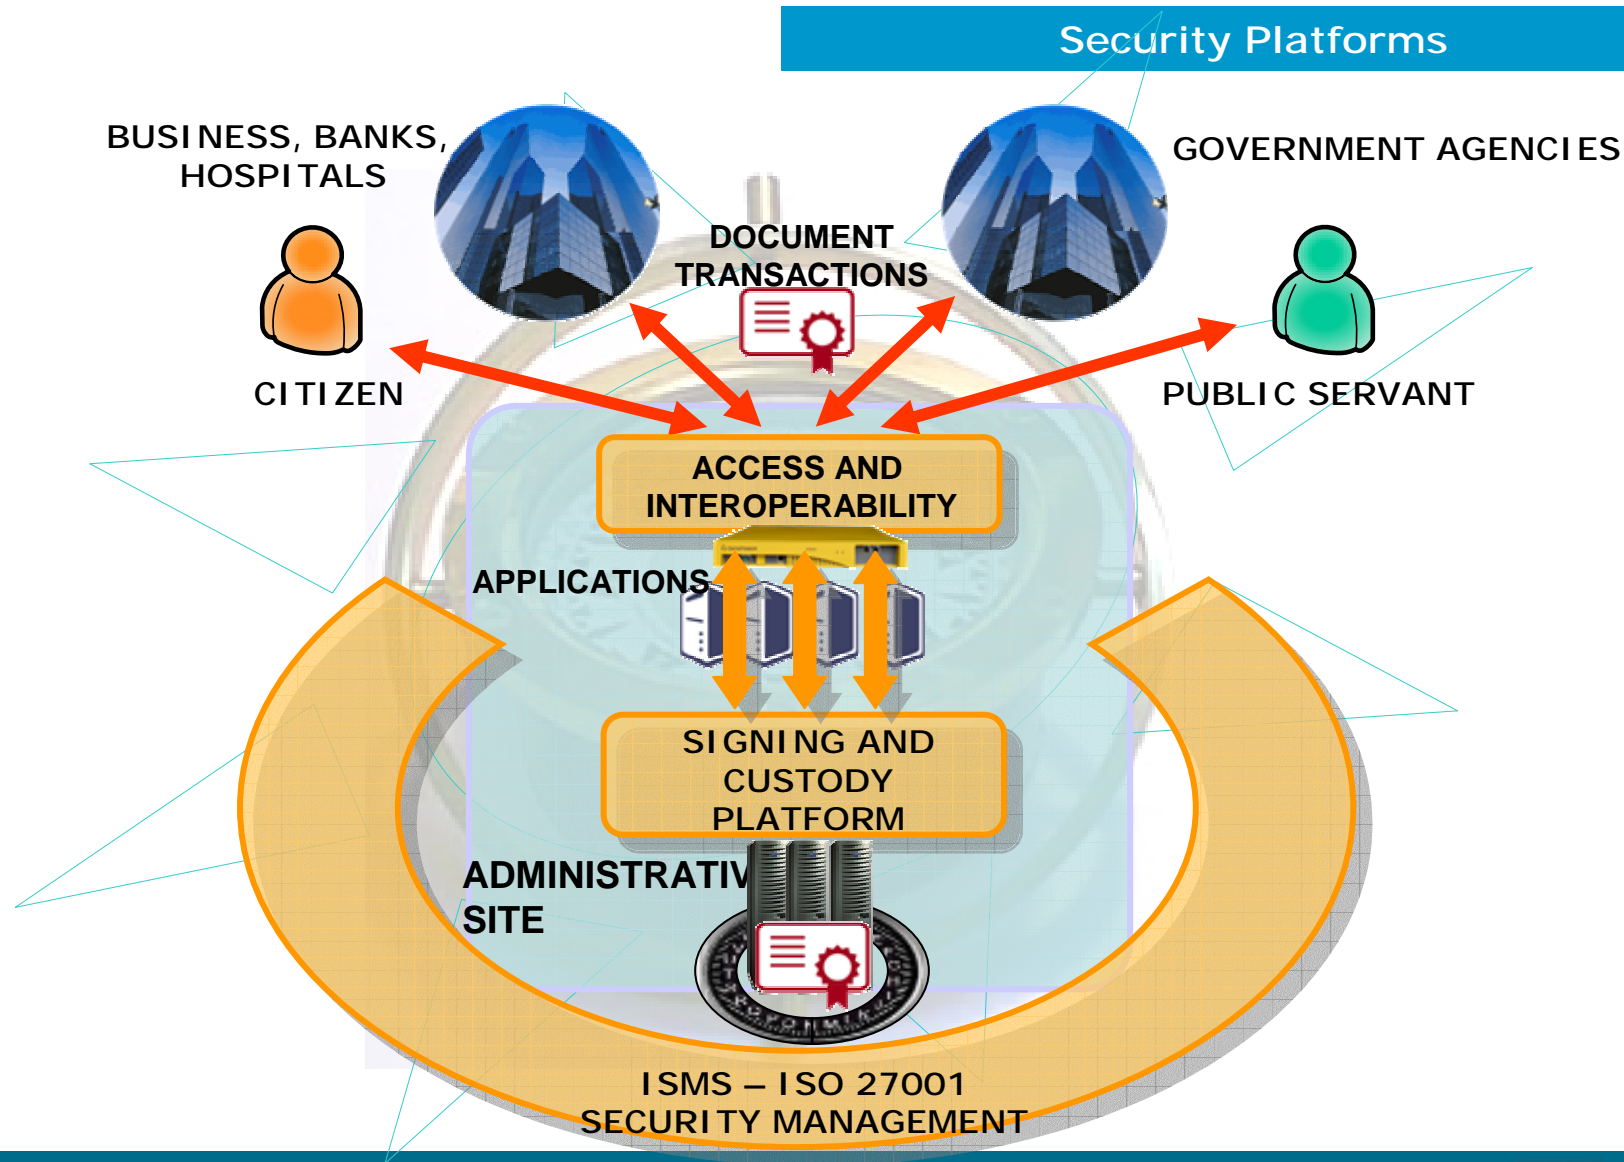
Security Platforms

BUSINESS, BANKS, HOSPITALS

GOVERNMENT AGENCIES

DOCUMENT TRANSACTIONS

CITIZEN

PUBLIC SERVANT

ACCESS AND INTEROPERABILITY

APPLICATIONS

SIGNING AND CUSTODY PLATFORM

ADMINISTRATIV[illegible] SITE

ISMS – ISO 27001 SECURITY MANAGEMENT